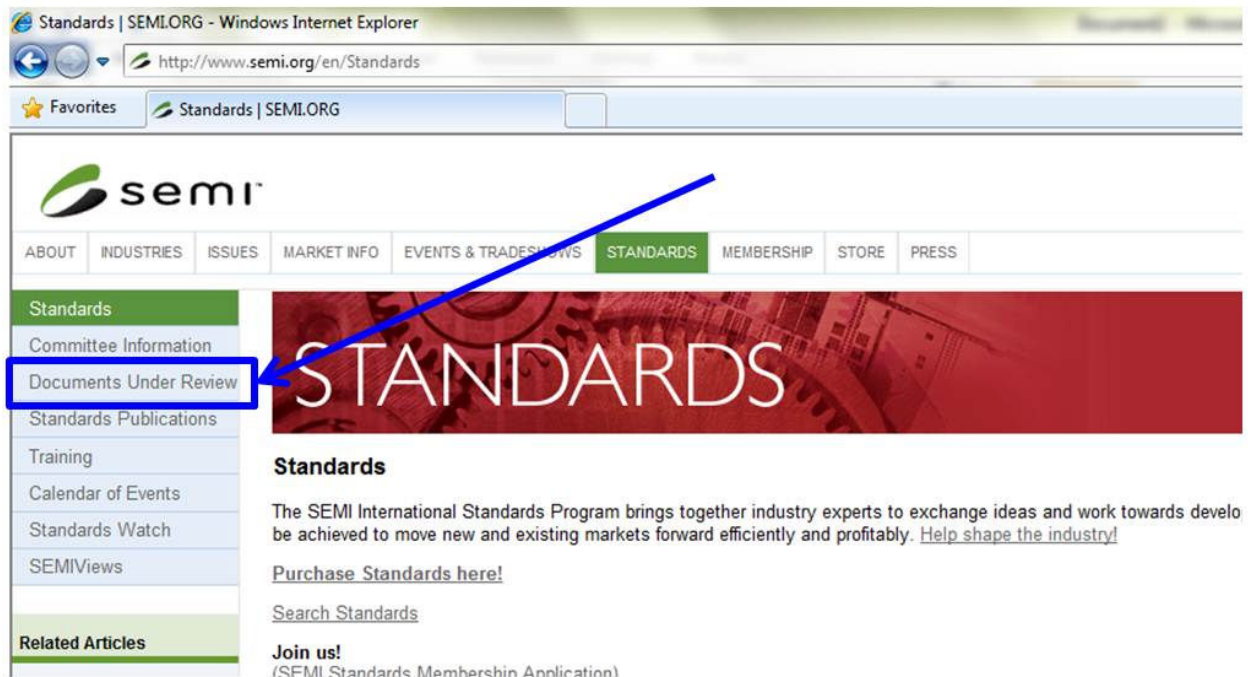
Standards | SEMI.ORG - Windows Internet Explorer

http://www.semi.org/en/Standards

Favorites

Standards | SEMI.ORG

semi

ABOUT INDUSTRIES ISSUES MARKET INFO EVENTS & TRADESHOWS STANDARDS MEMBERSHIP STORE PRESS

Standards
Committee Information
Documents Under Review
Standards Publications
Training
Calendar of Events
Standards Watch
SEMIViews

Related Articles

STANDARDS

Standards

The SEMI International Standards Program brings together industry experts to exchange ideas and work towards develo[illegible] be achieved to move new and existing markets forward efficiently and profitably. Help shape the industry!

Purchase Standards here!

Search Standards

Join us!
(SEMI Standards Membership Application)